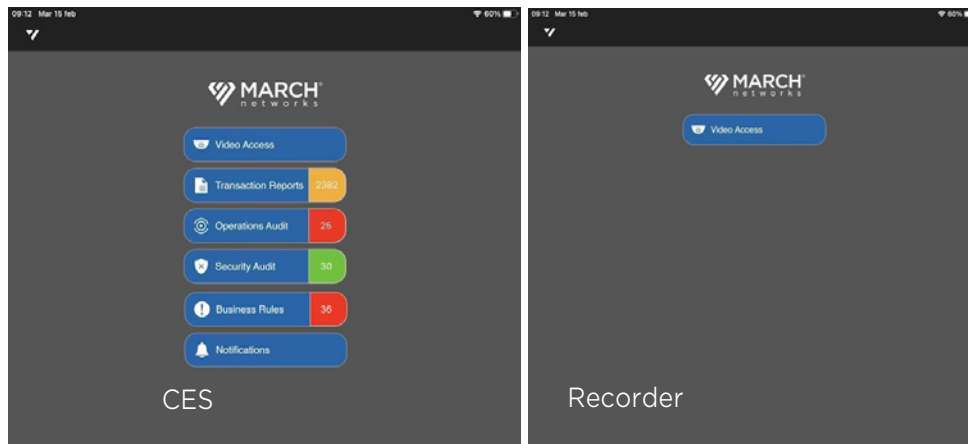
09:12 Mar 15 feb
60%

MARCH® networks

Video Access

Transaction Reports 2382

Operations Audit 25

Security Audit 30

Business Rules 36

Notifications

CES

09:12 Mar 15 feb
60%

MARCH® networks

Video Access

Recorder